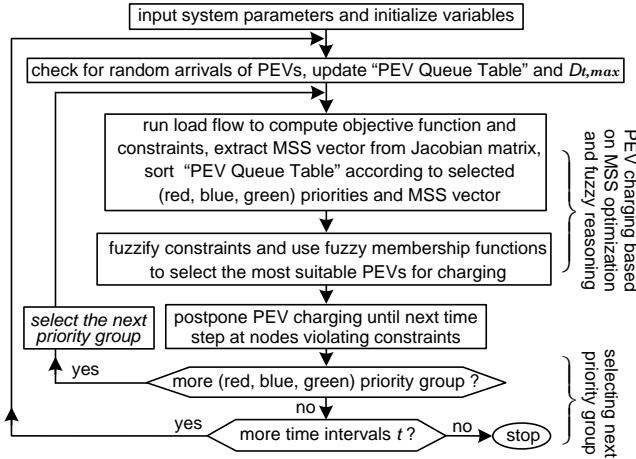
input system parameters and initialize variables

check for random arrivals of PEVs, update "PEV Queue Table" and $D_{t,max}$

run load flow to compute objective function and constraints, extract MSS vector from Jacobian matrix, sort "PEV Queue Table" according to selected (red, blue, green) priorities and MSS vector

fuzzify constraints and use fuzzy membership functions to select the most suitable PEVs for charging

postpone PEV charging until next time step at nodes violating constraints

select the next priority group

yes

more (red, blue, green) priority group ?

no

yes

more time intervals $t$ ?

no

stop

PEV charging based on MSS optimization and fuzzy reasoning

selecting next priority group